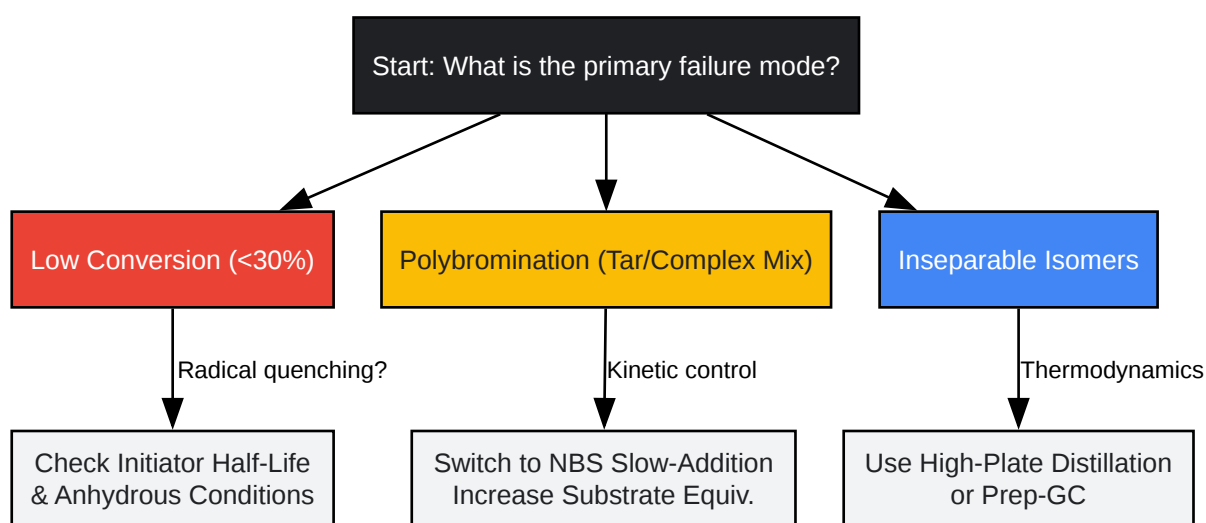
Start: What is the primary failure mode?

Low Conversion (<30%)

Polybromination (Tar/Complex Mix)

Inseparable Isomers

Radical quenching?

Kinetic control

Thermodynamics

Check Initiator Half-Life & Anhydrous Conditions

Switch to NBS Slow-Addition Increase Substrate Equiv.

Use High-Plate Distillation or Prep-GC